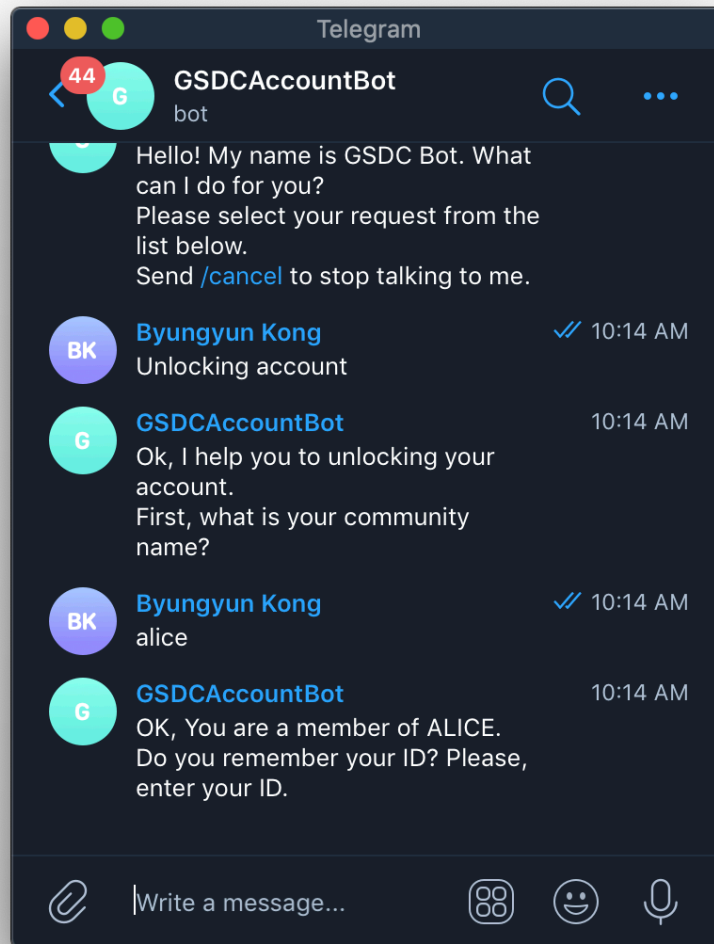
Telegram

44 G GSDCAccountBot
bot

Hello! My name is GSDC Bot. What can I do for you?
Please select your request from the list below.
Send /cancel to stop talking to me.

BK Byungyun Kong 10:14 AM
Unlocking account

G GSDCAccountBot 10:14 AM
Ok, I help you to unlocking your account.
First, what is your community name?

BK Byungyun Kong 10:14 AM
alice

G GSDCAccountBot 10:14 AM
OK, You are a member of ALICE.
Do you remember your ID? Please, enter your ID.

Write a message...